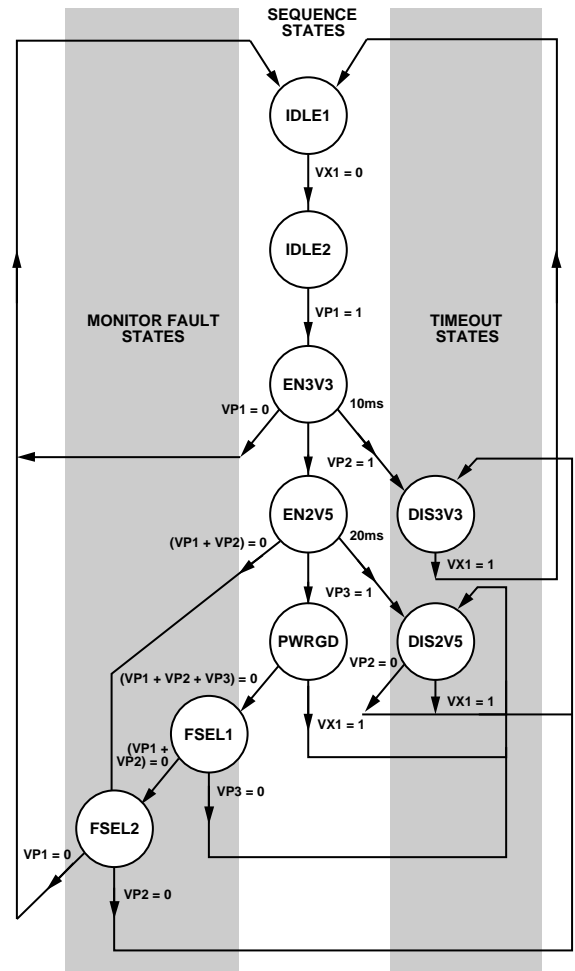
SEQUENCE STATES

IDLE1

VX1 = 0

IDLE2

MONITOR FAULT STATES

VP1 = 1

TIMEOUT STATES

EN3V3

VP1 = 0

10ms

VP2 = 1

EN2V5

DIS3V3

(VP1 + VP2) = 0

20ms

VX1 = 1

VP3 = 1

PWRGD

DIS2V5

(VP1 + VP2 + VP3) = 0

VP2 = 0

VX1 = 1

VX1 = 1

FSEL1

(VP1 + VP2) = 0

VP3 = 0

FSEL2

VP1 = 0

VP2 = 0